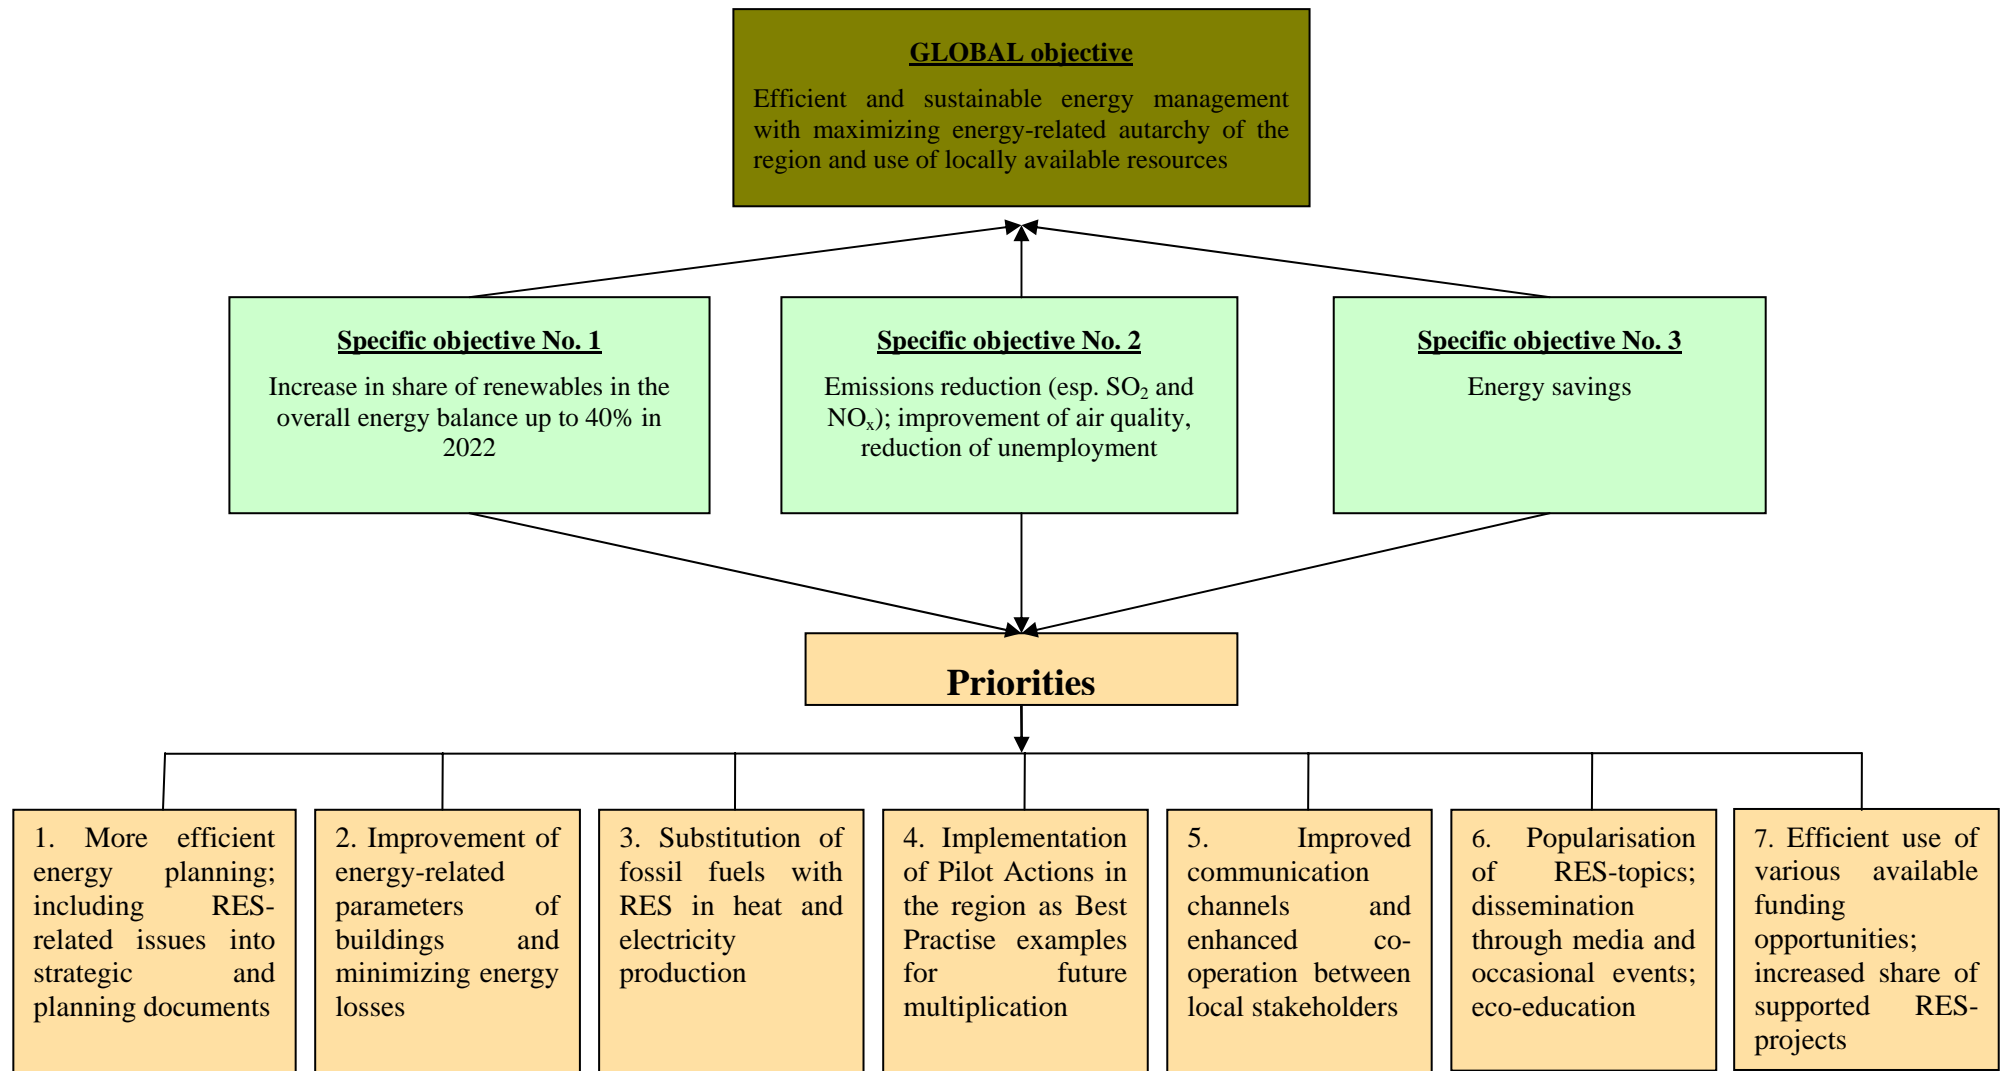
GLOBAL objective

Efficient and sustainable energy management with maximizing energy-related autarchy of the region and use of locally available resources

Specific objective No. 1

Increase in share of renewables in the overall energy balance up to 40% in 2022

Specific objective No. 2

Emissions reduction (esp. $SO_2$ and $NO_x$); improvement of air quality, reduction of unemployment

Specific objective No. 3

Energy savings

Priorities

1. More efficient energy planning; including RES-related issues into strategic and planning documents

2. Improvement of energy-related parameters of buildings and minimizing energy losses

3. Substitution of fossil fuels with RES in heat and electricity production

4. Implementation of Pilot Actions in the region as Best Practise examples for future multiplication

5. Improved communication channels and enhanced co-operation between local stakeholders

6. Popularisation of RES-topics; dissemination through media and occasional events; eco-education

7. Efficient use of various available funding opportunities; increased share of supported RES-projects